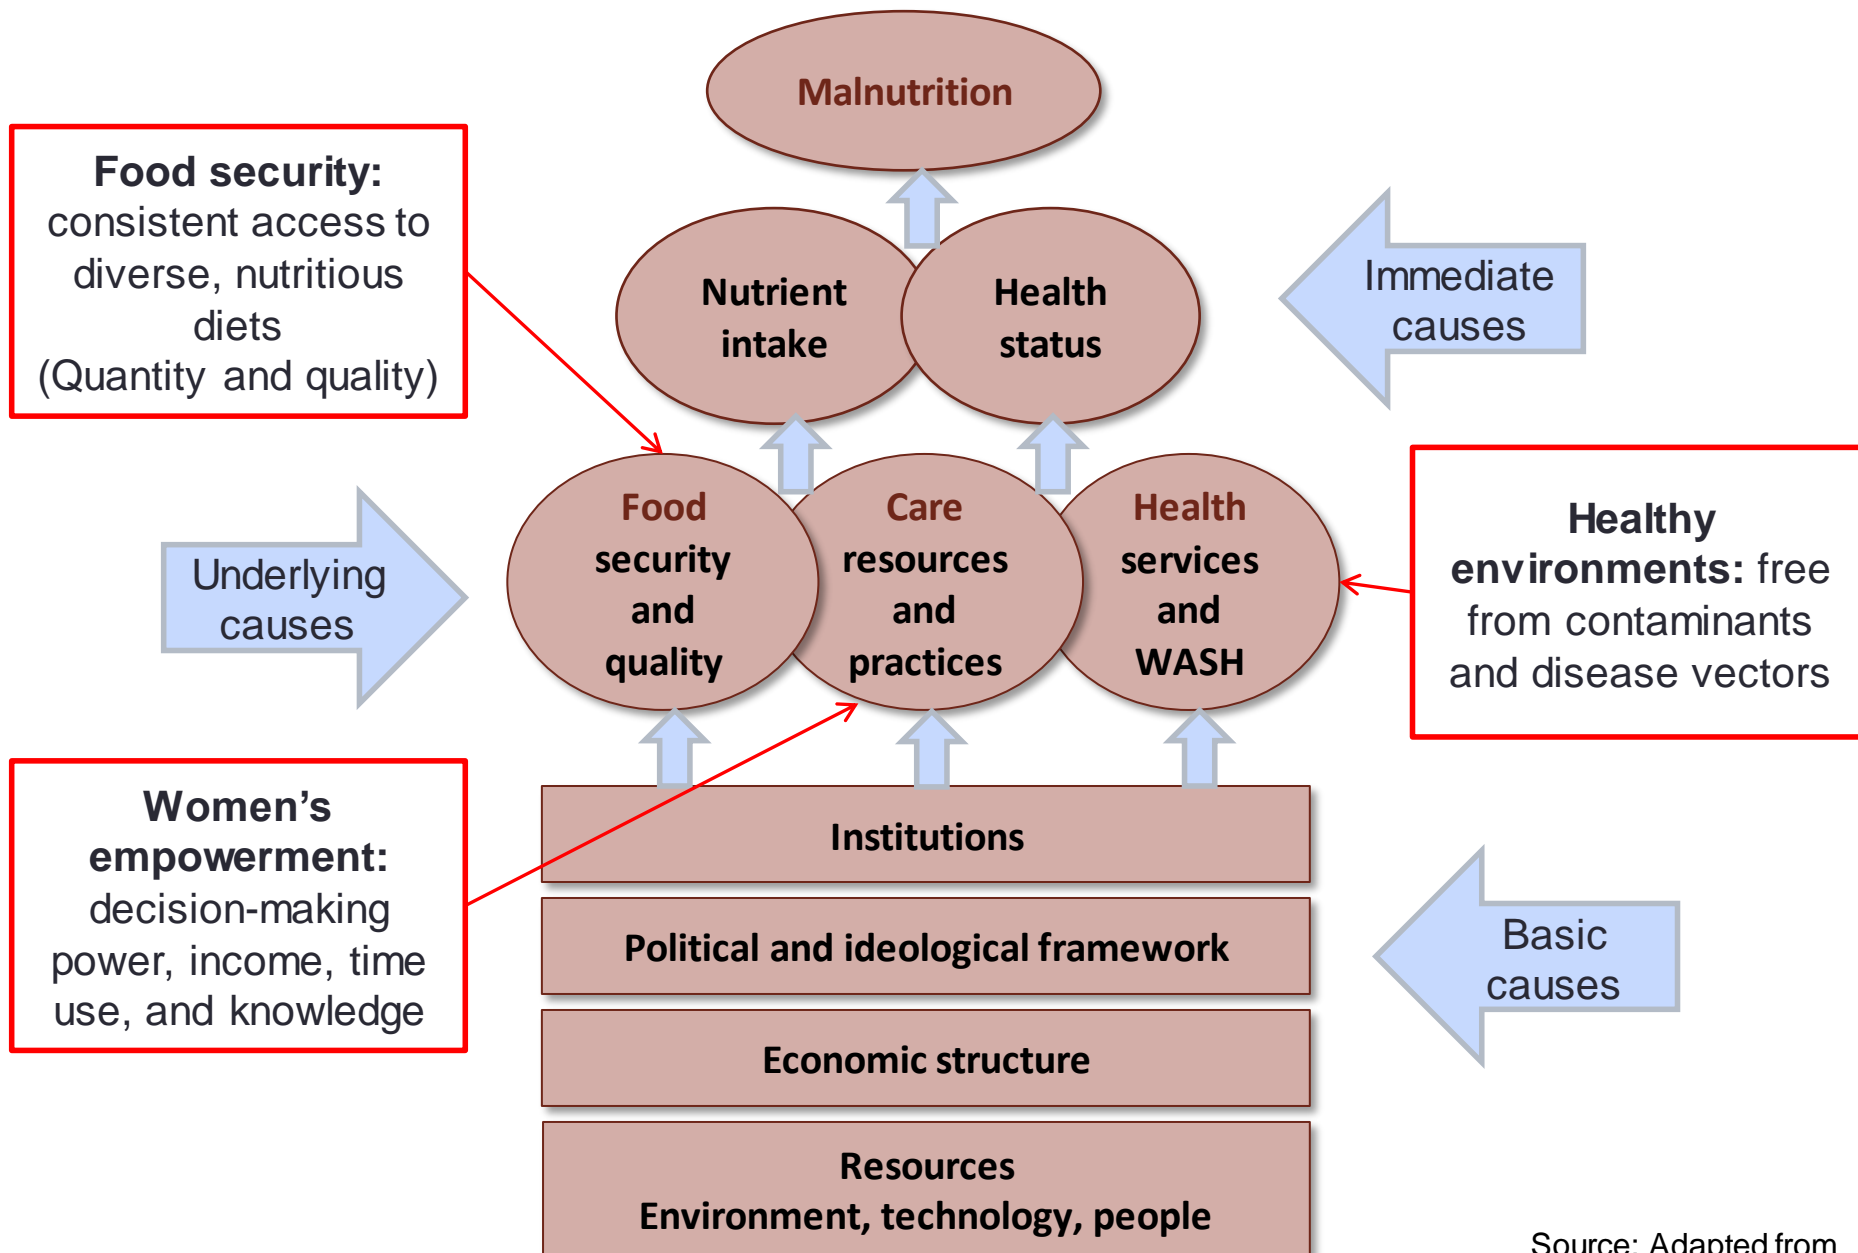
Malnutrition

Food security: consistent access to diverse, nutritious diets (Quantity and quality)

Nutrient intake

Health status

Immediate causes

Underlying causes

Food security and quality

Care resources and practices

Health services and WASH

Healthy environments: free from contaminants and disease vectors

Women's empowerment: decision-making power, income, time use, and knowledge

Institutions

Political and ideological framework

Economic structure

Resources
Environment, technology, people

Basic causes

Source: Adapted from